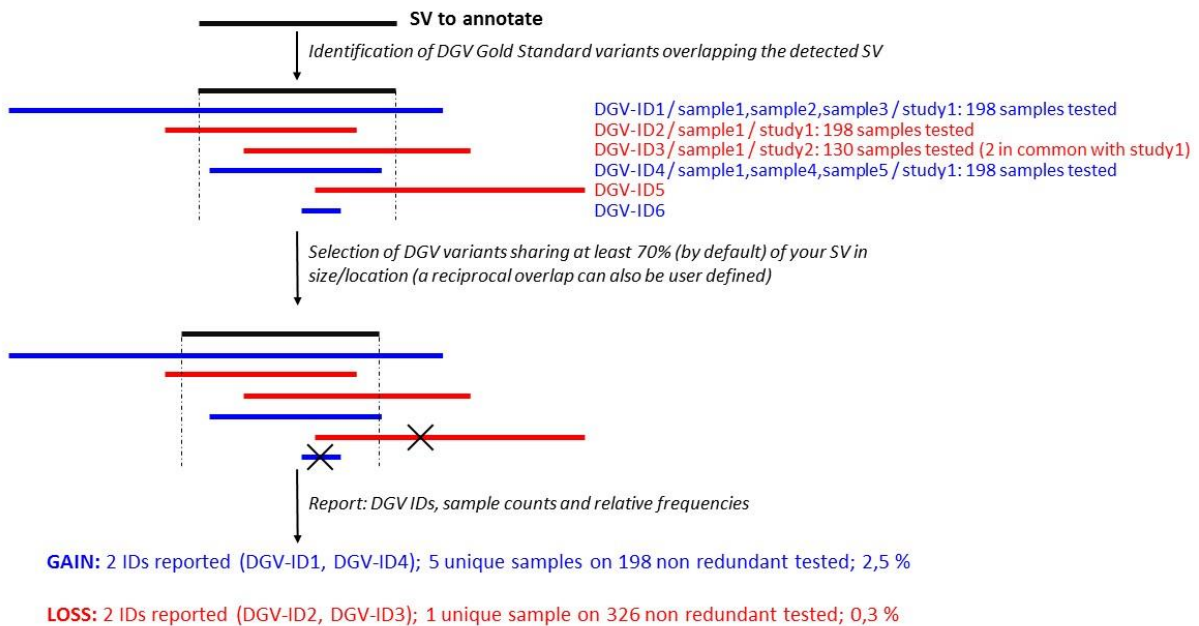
SV to annotate

Identification of DGV Gold Standard variants overlapping the detected SV

DGV-ID1 / sample1,sample2,sample3 / study1: 198 samples tested
DGV-ID2 / sample1 / study1: 198 samples tested
DGV-ID3 / sample1 / study2: 130 samples tested (2 in common with study1)
DGV-ID4 / sample1,sample4,sample5 / study1: 198 samples tested
DGV-ID5
DGV-ID6

Selection of DGV variants sharing at least 70% (by default) of your SV in size/location (a reciprocal overlap can also be user defined)

Report: DGV IDs, sample counts and relative frequencies

GAIN: 2 IDs reported (DGV-ID1, DGV-ID4); 5 unique samples on 198 non redundant tested; 2,5 %

LOSS: 2 IDs reported (DGV-ID2, DGV-ID3); 1 unique sample on 326 non redundant tested; 0,3 %